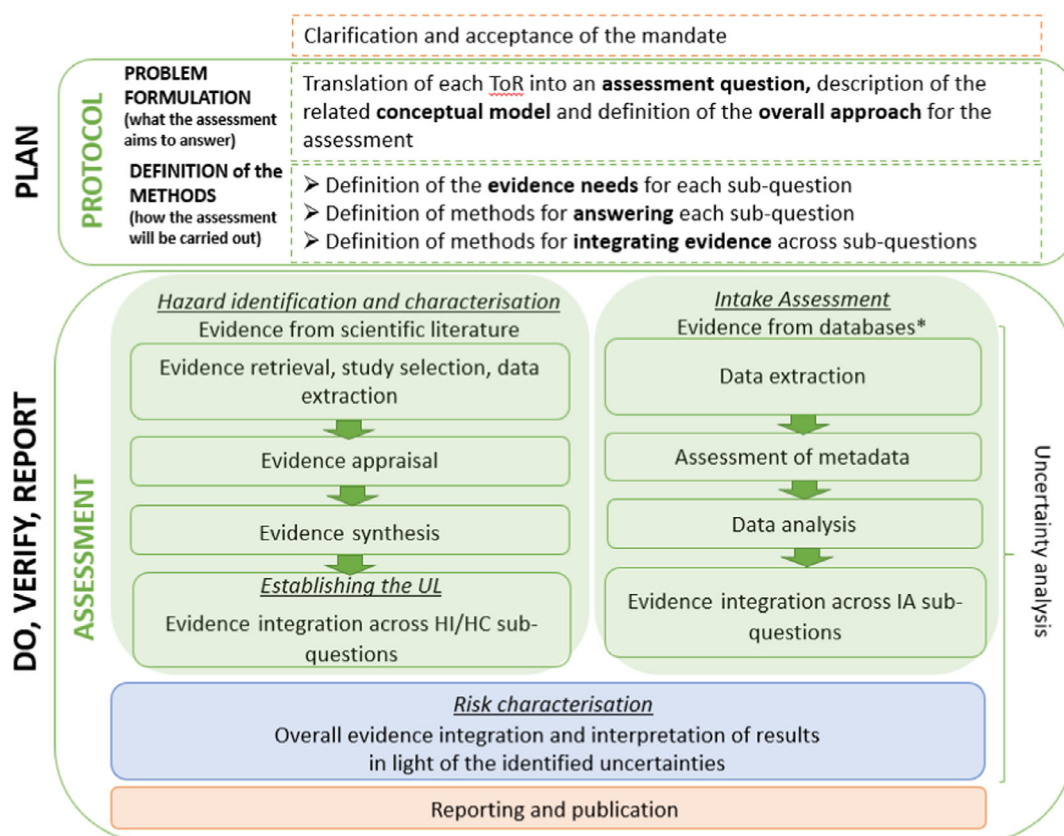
Clarification and acceptance of the mandate

PLAN

PROTOCOL

PROBLEM FORMULATION
(what the assessment aims to answer)

Translation of each ToR into an **assessment question,** description of the related **conceptual model** and definition of the **overall approach** for the assessment

DEFINITION of the METHODS
(how the assessment will be carried out)

➢ Definition of the **evidence needs** for each sub-question
➢ Definition of methods for **answering** each sub-question
➢ Definition of methods for **integrating evidence** across sub-questions

DO, VERIFY, REPORT

ASSESSMENT

Hazard identification and characterisation
Evidence from scientific literature

Evidence retrieval, study selection, data extraction

Evidence appraisal

Evidence synthesis

Establishing the UL
Evidence integration across HI/HC sub-questions

Intake Assessment
Evidence from databases*

Data extraction

Assessment of metadata

Data analysis

Evidence integration across IA sub-questions

Uncertainty analysis

Risk characterisation
Overall evidence integration and interpretation of results in light of the identified uncertainties

Reporting and publication